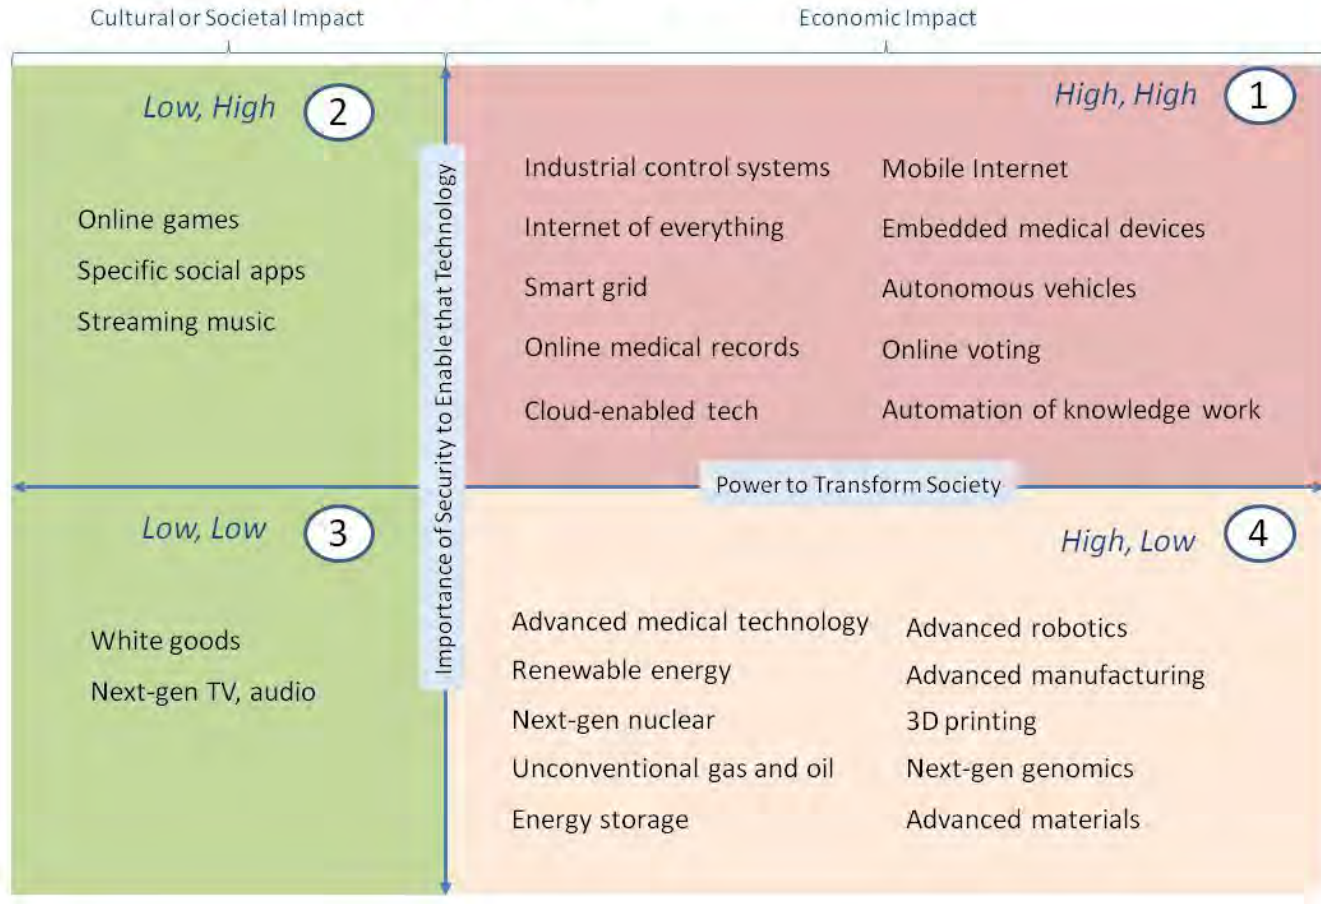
Cultural or Societal Impact

Economic Impact

Low, High 2

Online games
Specific social apps
Streaming music

Importance of Security to Enable that Technology

High, High 1

Industrial control systems
Internet of everything
Smart grid
Online medical records
Cloud-enabled tech

Mobile Internet
Embedded medical devices
Autonomous vehicles
Online voting
Automation of knowledge work

Power to Transform Society

Low, Low 3

White goods
Next-gen TV, audio

High, Low 4

Advanced medical technology
Renewable energy
Next-gen nuclear
Unconventional gas and oil
Energy storage

Advanced robotics
Advanced manufacturing
3D printing
Next-gen genomics
Advanced materials